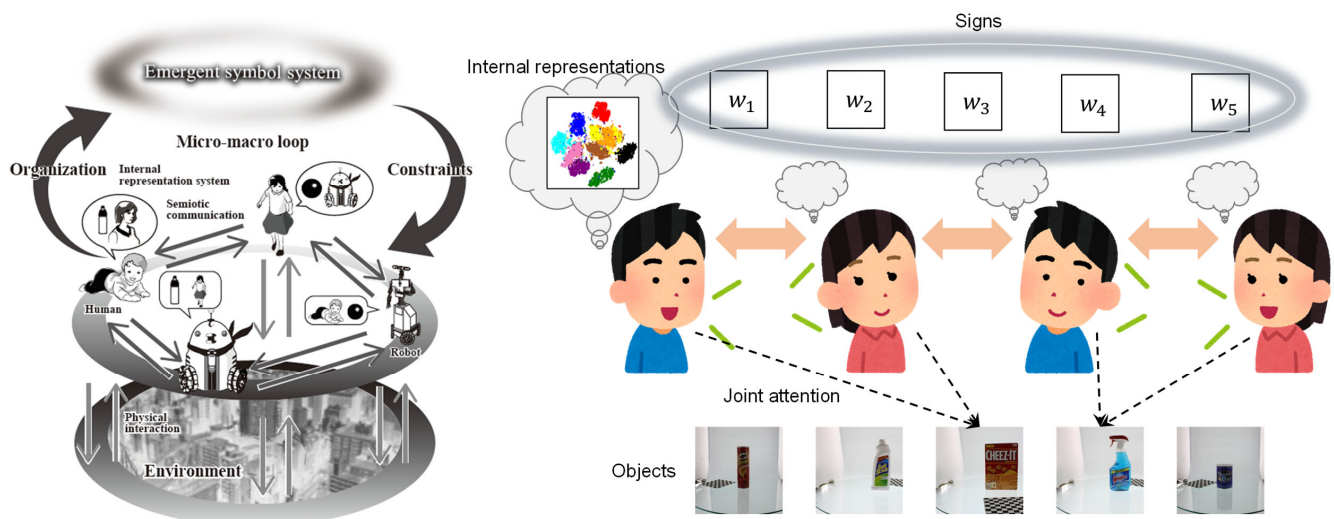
Emergent symbol system

Micro-macro loop

Organization

Constraints

Internal representation system

Semiotic communication

Human

Robot

Physical interaction

Environment

Signs

Internal representations

$w_1$

$w_2$

$w_3$

$w_4$

$w_5$

Joint attention

Objects

CHEEZ-IT